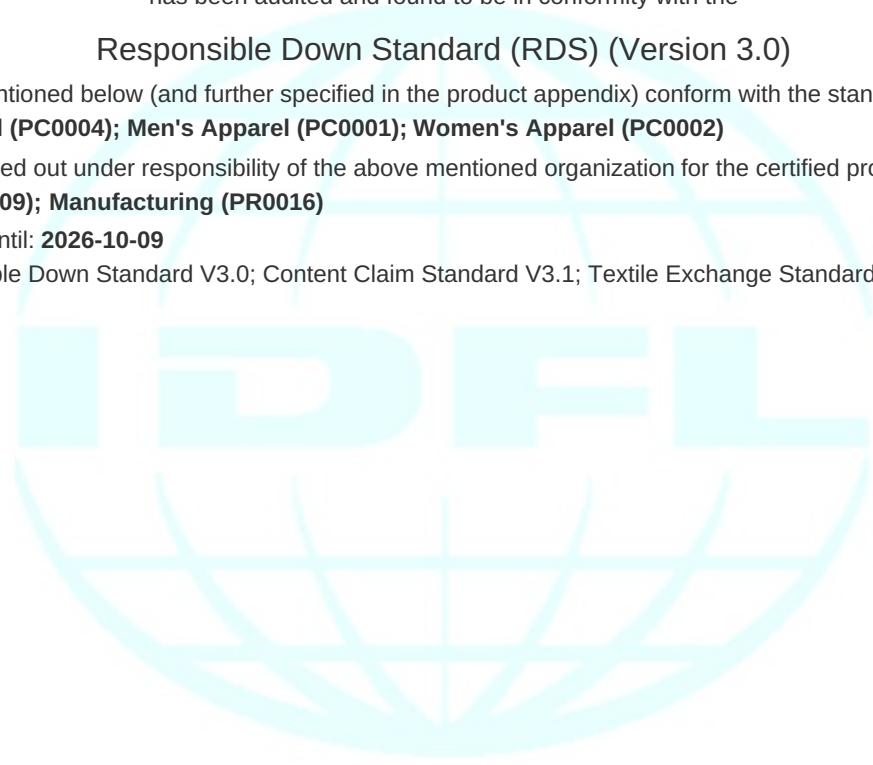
has been audited and found to be in conformity with the

Responsible Down Standard (RDS) (Version 3.0)

ntioned below (and further specified in the product appendix) conform with the stan
l (PC0004); Men's Apparel (PC0001); Women's Apparel (PC0002)

ed out under responsibility of the above mentioned organization for the certified pro
09); Manufacturing (PR0016)

ntil: 2026-10-09

ble Down Standard V3.0; Content Claim Standard V3.1; Textile Exchange Standard

IDFL